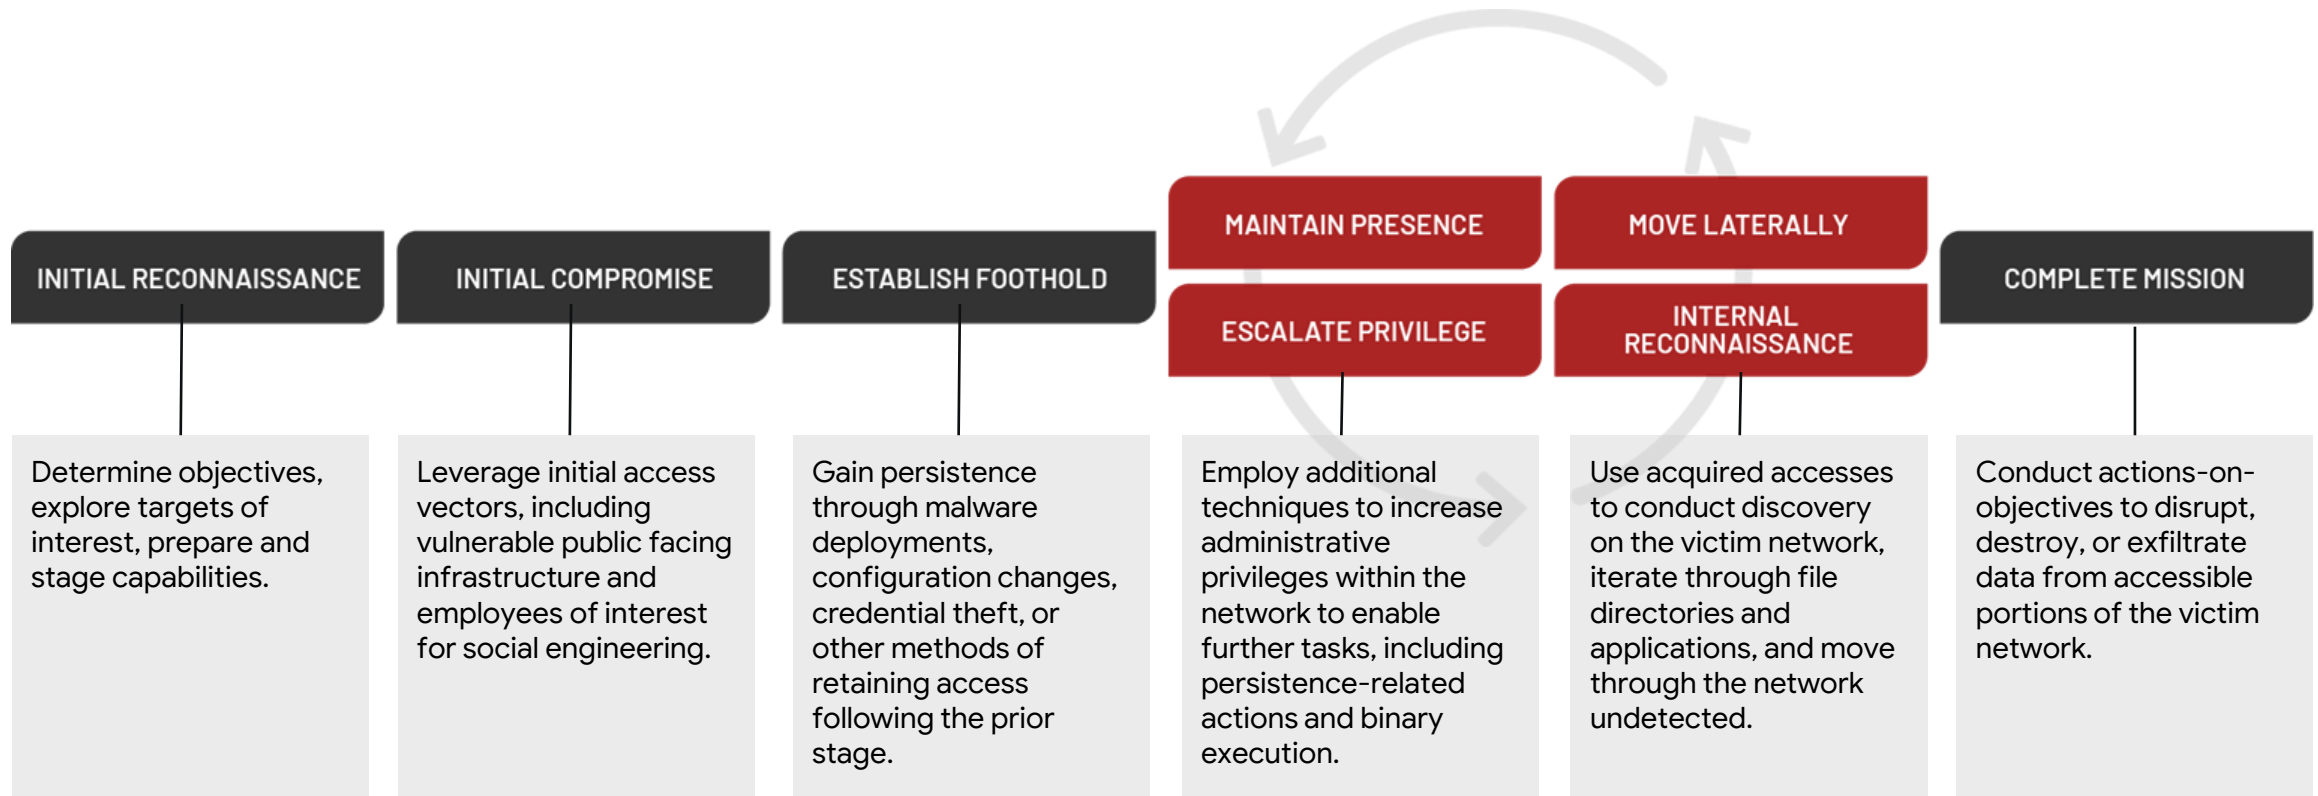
MAINTAIN PRESENCE

MOVE LATERALLY

INITIAL RECONNAISSANCE

INITIAL COMPROMISE

ESTABLISH FOOTHOLD

ESCALATE PRIVILEGE

INTERNAL RECONNAISSANCE

COMPLETE MISSION

Determine objectives, explore targets of interest, prepare and stage capabilities.

Leverage initial access vectors, including vulnerable public facing infrastructure and employees of interest for social engineering.

Gain persistence through malware deployments, configuration changes, credential theft, or other methods of retaining access following the prior stage.

Employ additional techniques to increase administrative privileges within the network to enable further tasks, including persistence-related actions and binary execution.

Use acquired accesses to conduct discovery on the victim network, iterate through file directories and applications, and move through the network undetected.

Conduct actions-on-objectives to disrupt, destroy, or exfiltrate data from accessible portions of the victim network.